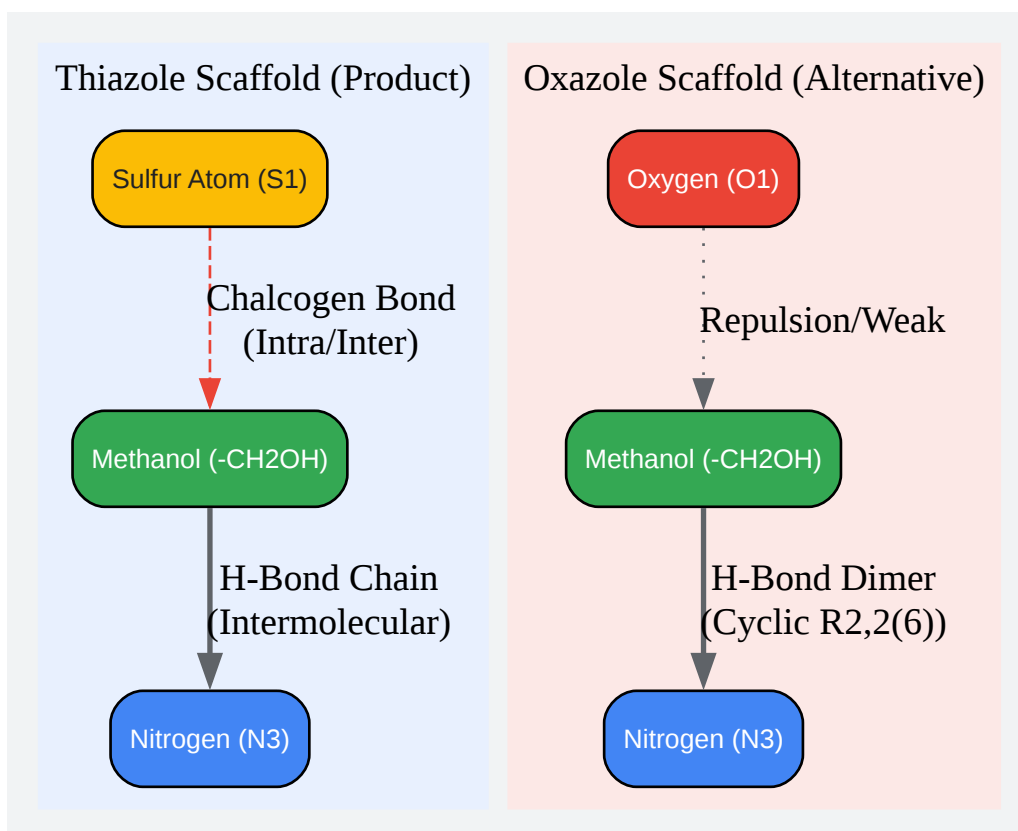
Thiazole Scaffold (Product)

Sulfur Atom (S1)

Chalcogen Bond (Intra/Inter)

Methanol (-CH2OH)

H-Bond Chain (Intermolecular)

Nitrogen (N3)

Oxazole Scaffold (Alternative)

Oxygen (O1)

Repulsion/Weak

Methanol (-CH2OH)

H-Bond Dimer (Cyclic R2,2(6))

Nitrogen (N3)